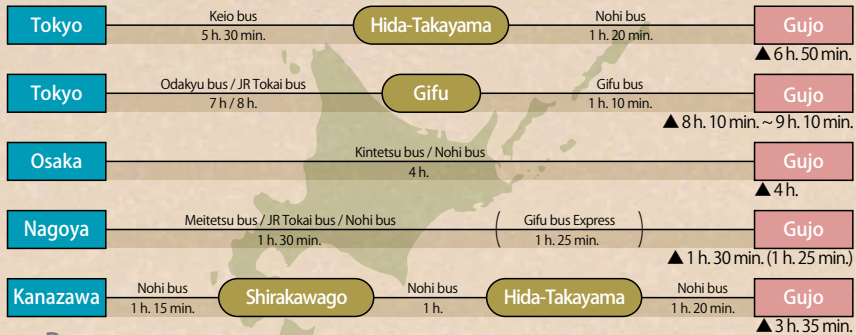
Tokyo
Keio bus
5 h. 30 min.
Hida-Takayama
Nohi bus
1 h. 20 min.
Gujo
▲6 h. 50 min.

Tokyo
Odakyu bus / JR Tokai bus
7 h / 8 h.
Gifu
Gifu bus
1 h. 10 min.
Gujo
▲8 h. 10 min. ~ 9 h. 10 min.

Osaka
Kintetsu bus / Nohi bus
4 h.
Gujo
▲4 h.

Nagoya
Meitetsu bus / JR Tokai bus / Nohi bus
1 h. 30 min.
( Gifu bus Express
1 h. 25 min. )
Gujo
▲1 h. 30 min. (1 h. 25 min.)

Kanazawa
Nohi bus
1 h. 15 min.
Shirakawago
Nohi bus
1 h.
Hida-Takayama
Nohi bus
1 h. 20 min.
Gujo
▲3 h. 35 min.